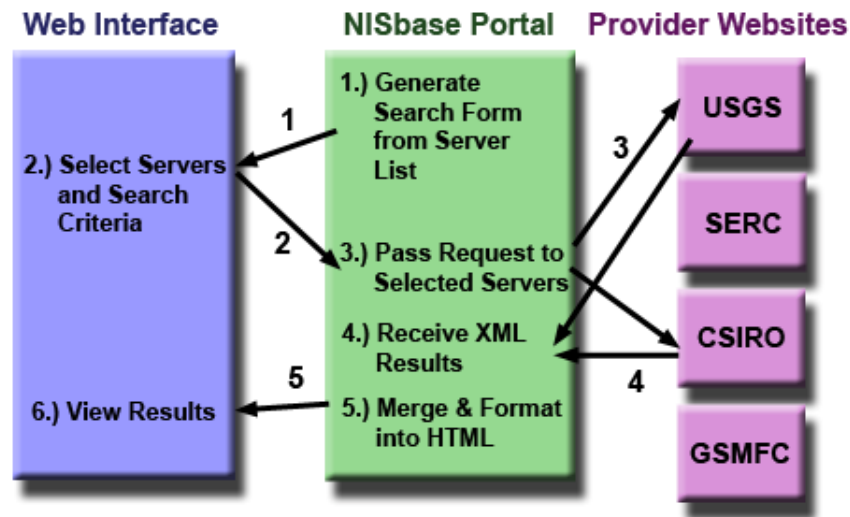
Web Interface

NISbase Portal

Provider Websites

1.) Generate Search Form from Server List

1

2.) Select Servers and Search Criteria

2

3.) Pass Request to Selected Servers

3

USGS

SERC

4.) Receive XML Results

CSIRO

4

5

6.) View Results

5.) Merge & Format into HTML

GSMFC